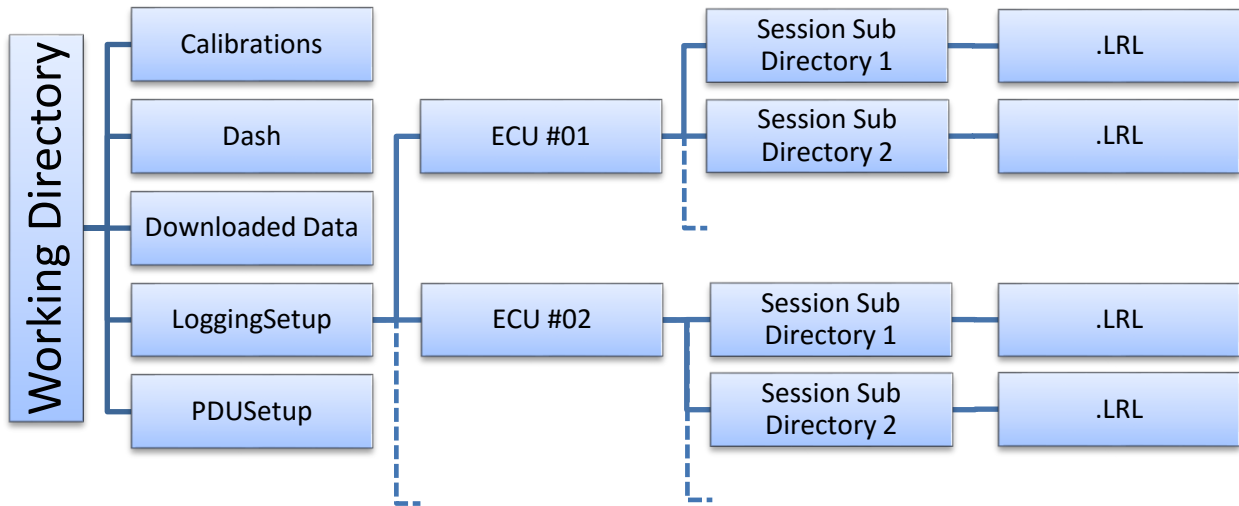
Working Directory

Calibrations

Dash

Downloaded Data

LoggingSetup

PDUSetup

ECU #01

ECU #02

Session Sub Directory 1

.LRL

Session Sub Directory 2

.LRL

Session Sub Directory 1

.LRL

Session Sub Directory 2

.LRL